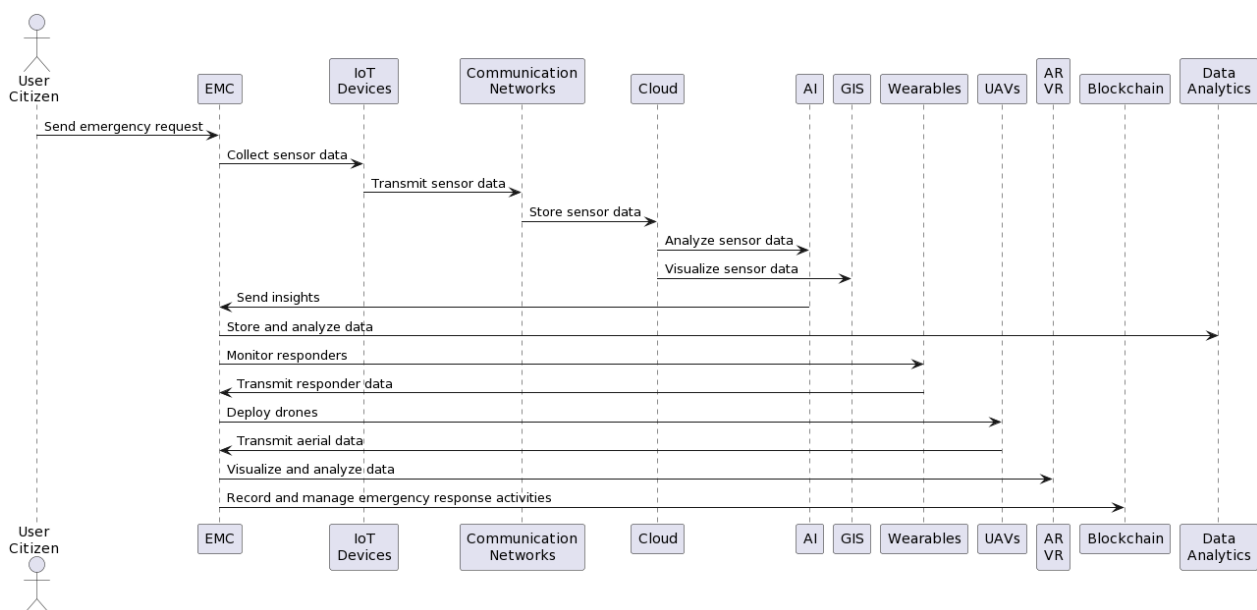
User Citizen

EMC

IoT Devices

Communication Networks

Cloud

AI

GIS

Wearables

UAVs

AR VR

Blockchain

Data Analytics

Send emergency request

Collect sensor data

Transmit sensor data

Store sensor data

Analyze sensor data

Visualize sensor data

Send insights

Store and analyze data

Monitor responders

Transmit responder data

Deploy drones

Transmit aerial data

Visualize and analyze data

Record and manage emergency response activities

User Citizen

EMC

IoT Devices

Communication Networks

Cloud

AI

GIS

Wearables

UAVs

AR VR

Blockchain

Data Analytics